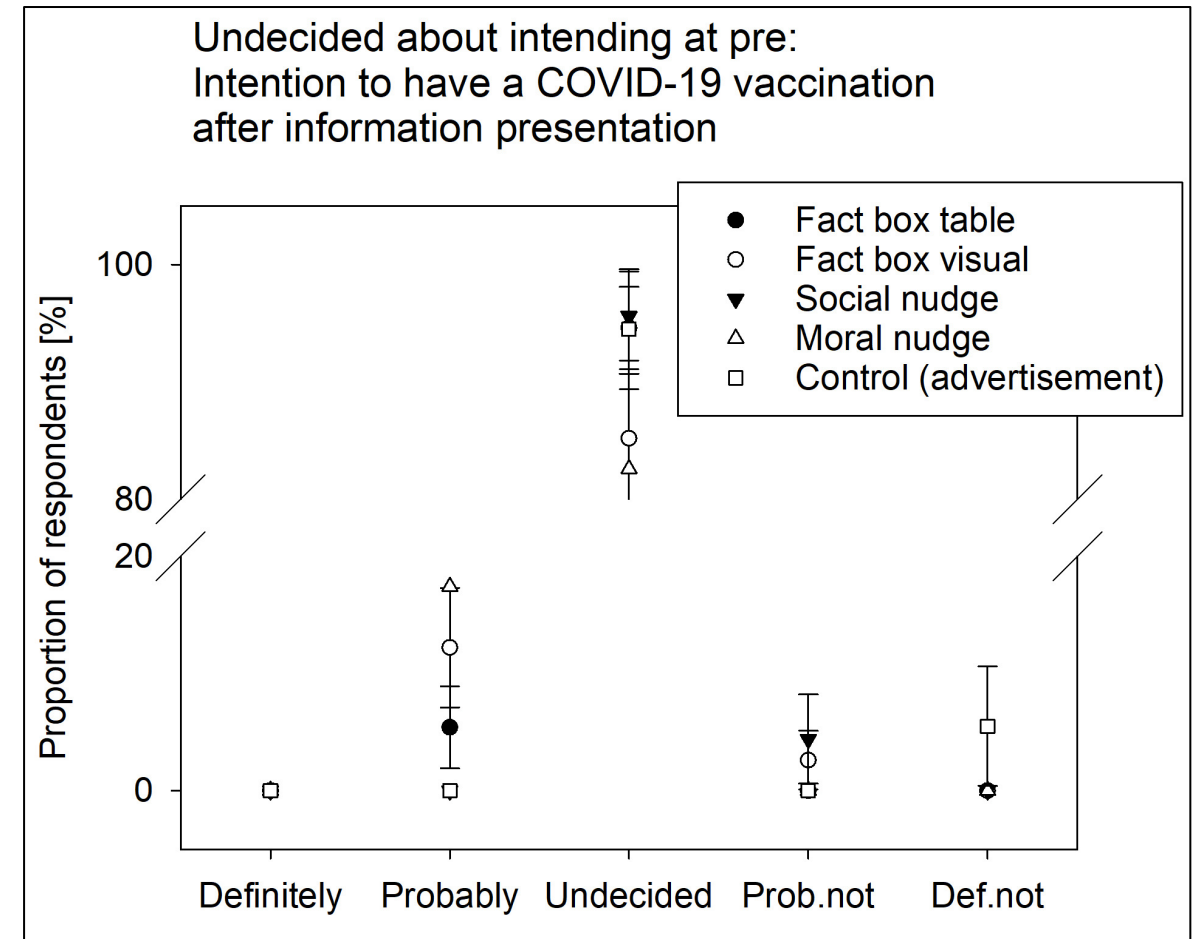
Undecided about intending at pre:
Intention to have a COVID-19 vaccination after information presentation

Fact box table
Fact box visual
Social nudge
Moral nudge
Control (advertisement)

Proportion of respondents [%]

100
80
20
0

Definitely
Probably
Undecided
Prob.not
Def.not